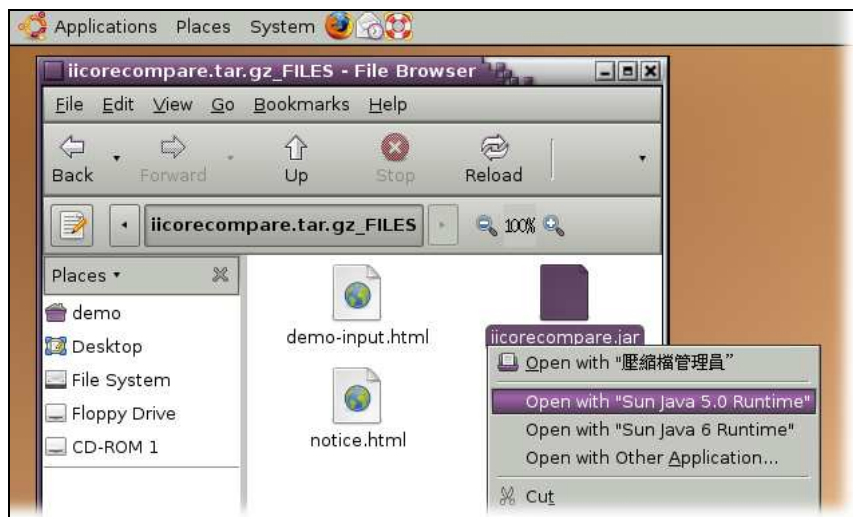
Applications Places System

iicorecompare.tar.gz_FILES - File Browser

File Edit View Go Bookmarks Help

Back Forward Up Stop Reload

iicorecompare.tar.gz_FILES 100%

Places

demo
Desktop
File System
Floppy Drive
CD-ROM 1

demo-input.html
iicorecompare.jar
notice.html

Open with "壓縮檔管理員"
Open with "Sun Java 5.0 Runtime"
Open with "Sun Java 6 Runtime"
Open with Other Application...
Cut